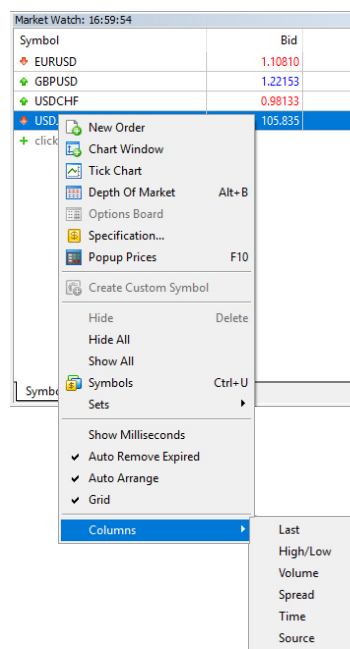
Market Watch: 16:59:54

| Symbol | Bid |
|---|---|
| EURUSD | 1.10810 |
| GBPUSD | 1.22153 |
| USDCHF | 0.98133 |
| USDJ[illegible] | 105.835 |
| click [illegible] | |

New Order
Chart Window
Tick Chart
Depth Of Market Alt+B
Options Board
Specification...
Popup Prices F10
Create Custom Symbol
Hide Delete
Hide All
Show All
Symbols Ctrl+U
Sets
Show Milliseconds
Auto Remove Expired
Auto Arrange
Grid
Columns

Last
High/Low
Volume
Spread
Time
Source

Symbo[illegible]